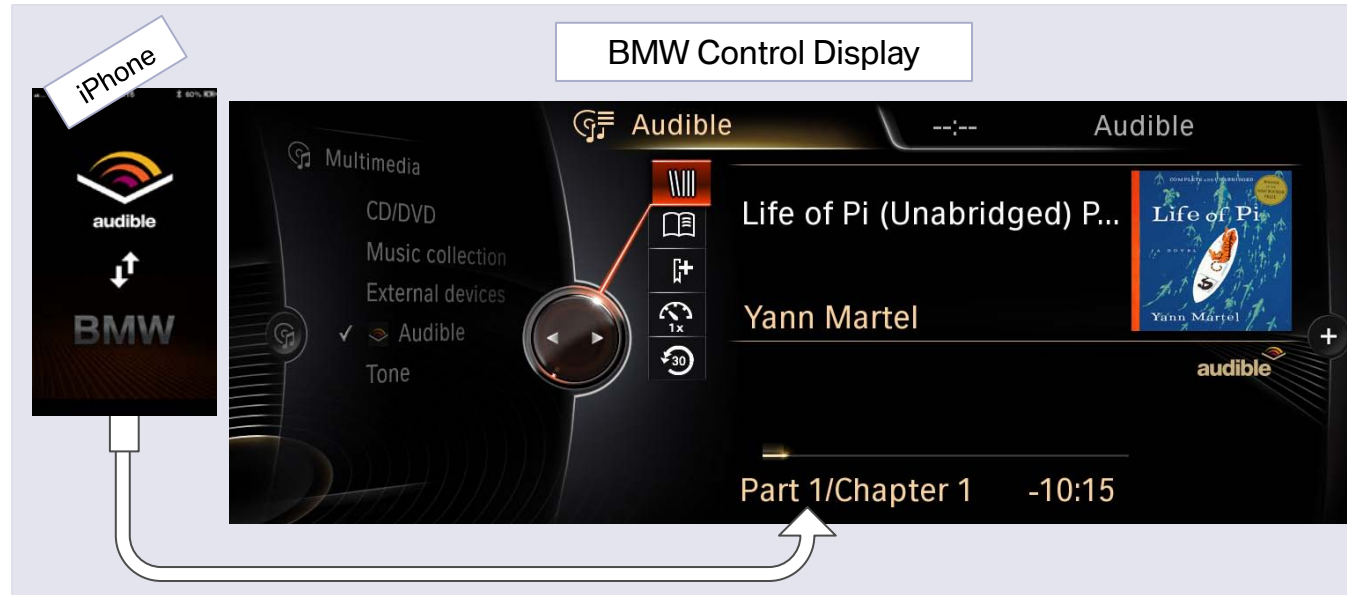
iPhone

audible

BMW

BMW Control Display

Audible

--:--

Audible

Multimedia

CD/DVD

Music collection

External devices

✓ Audible

Tone

1x

30

Life of Pi (Unabridged) P...

Yann Martel

Life of Pi

Yann Martel

audible

Part 1/Chapter 1 -10:15